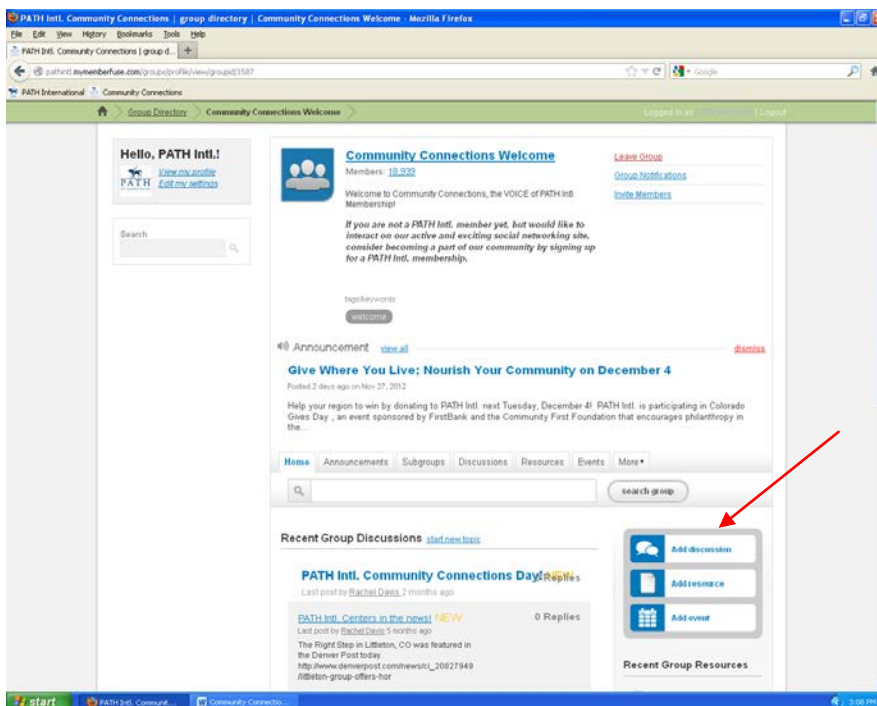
PATH Intl. Community Connections | group directory | Community Connections Welcome - Mozilla Firefox

File Edit View History Bookmarks Tools Help

PATH Intl. Community Connections | group d... +

pathintl.mymemberfuse.com/groups/profile/view/groupid/1587

Google

PATH International Community Connections

Group Directory > Community Connections Welcome

Logged in as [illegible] | Logout

Hello, PATH Intl.!

View my profile
Edit my settings

PATH

Search

Community Connections Welcome

Members: 18,939

Welcome to Community Connections, the VOICE of PATH Intl. Membership!

If you are not a PATH Intl. member yet, but would like to interact on our active and exciting social networking site, consider becoming a part of our community by signing up for a PATH Intl. membership.

Leave Group
Group Notifications
Invite Members

tags/keywords

welcome

Announcement view all

dismiss

Give Where You Live; Nourish Your Community on December 4

Posted 2 days ago on Nov 27, 2012

Help your region to win by donating to PATH Intl. next Tuesday, December 4! PATH Intl. is participating in Colorado Gives Day , an event sponsored by FirstBank and the Community First Foundation that encourages philanthropy in the...

Home | Announcements | Subgroups | Discussions | Resources | Events | More

search group

Recent Group Discussions start new topic

PATH Intl. Community Connections Day! NEW 3 Replies

Last post by Rachel Davis 2 months ago

PATH Intl. Centers in the news! NEW 0 Replies

Last post by Rachel Davis 5 months ago

The Right Step in Littleton, CO was featured in the Denver Post today http://www.denverpost.com/news/ci_20827949/littleton-group-offers-hor

Add discussion

Add resource

Add event

Recent Group Resources

start | PATH Intl. Communit... | Community Connectio...

3:08 PM